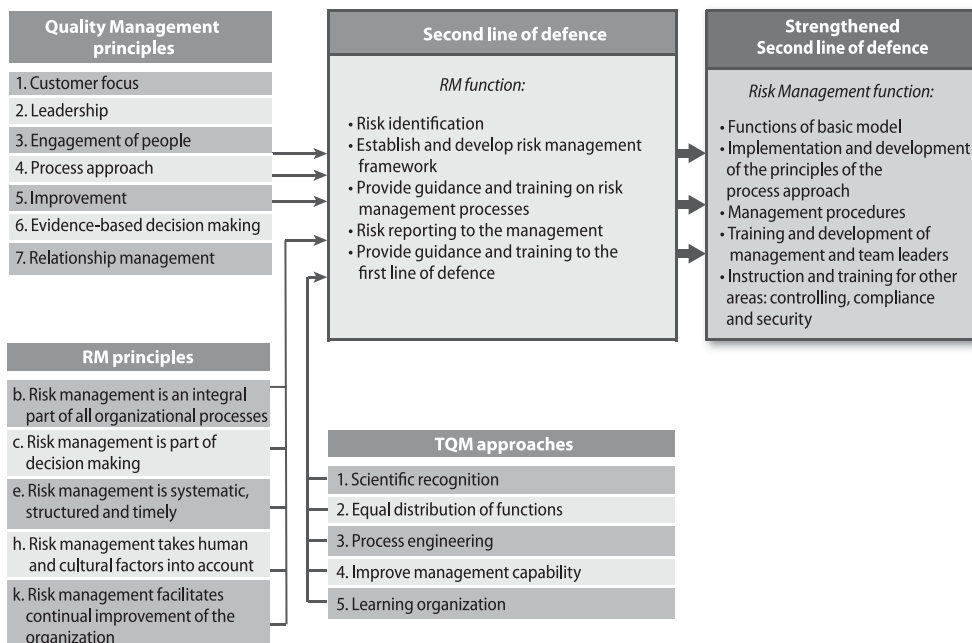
Quality Management principles

1. Customer focus
2. Leadership
3. Engagement of people
4. Process approach
5. Improvement
6. Evidence-based decision making
7. Relationship management

Second line of defence

RM function:

• Risk identification
• Establish and develop risk management framework
• Provide guidance and training on risk management processes
• Risk reporting to the management
• Provide guidance and training to the first line of defence

Strengthened Second line of defence

Risk Management function:

• Functions of basic model
• Implementation and development of the principles of the process approach
• Management procedures
• Training and development of management and team leaders
• Instruction and training for other areas: controlling, compliance and security

RM principles

b. Risk management is an integral part of all organizational processes
c. Risk management is part of decision making
e. Risk management is systematic, structured and timely
h. Risk management takes human and cultural factors into account
k. Risk management facilitates continual improvement of the organization

TQM approaches

1. Scientific recognition
2. Equal distribution of functions
3. Process engineering
4. Improve management capability
5. Learning organization